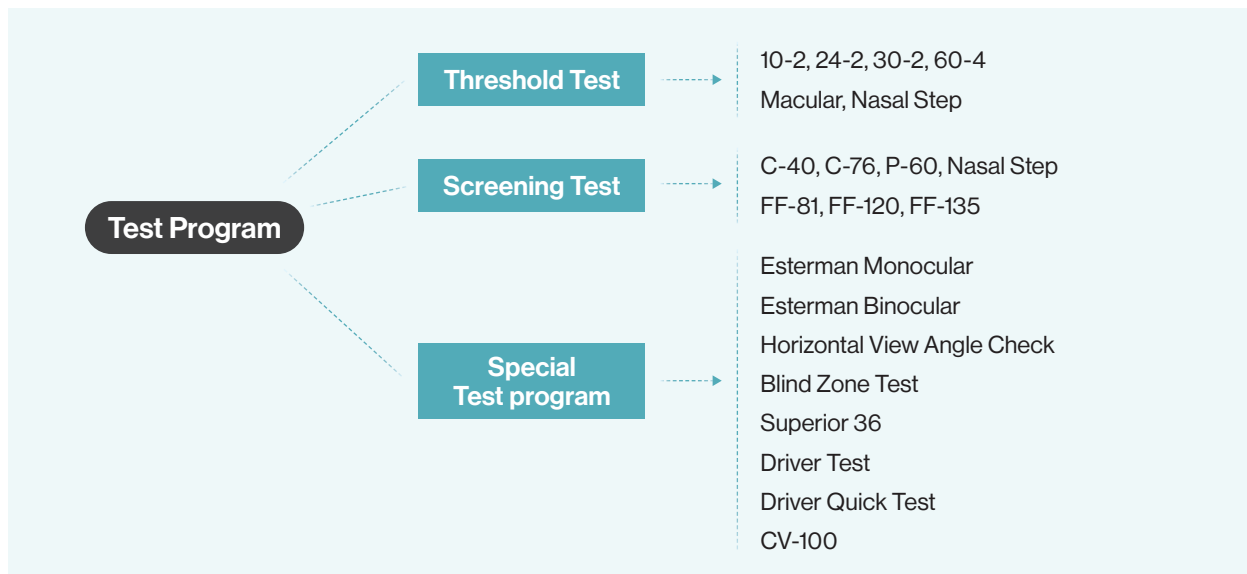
Test Program

Threshold Test

10-2, 24-2, 30-2, 60-4
Macular, Nasal Step

Screening Test

C-40, C-76, P-60, Nasal Step
FF-81, FF-120, FF-135

Special Test program

Esterman Monocular
Esterman Binocular
Horizontal View Angle Check
Blind Zone Test
Superior 36
Driver Test
Driver Quick Test
CV-100